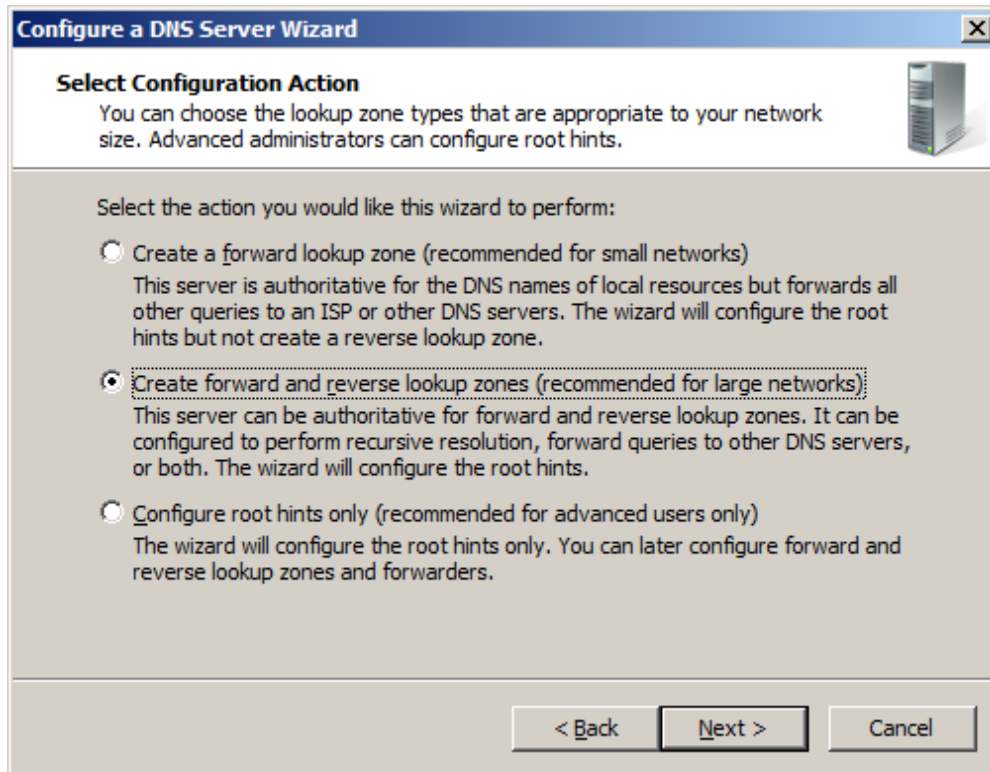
Configure a DNS Server Wizard

Select Configuration Action
You can choose the lookup zone types that are appropriate to your network size. Advanced administrators can configure root hints.

Select the action you would like this wizard to perform:

Create a forward lookup zone (recommended for small networks)
This server is authoritative for the DNS names of local resources but forwards all other queries to an ISP or other DNS servers. The wizard will configure the root hints but not create a reverse lookup zone.

Create forward and reverse lookup zones (recommended for large networks)
This server can be authoritative for forward and reverse lookup zones. It can be configured to perform recursive resolution, forward queries to other DNS servers, or both. The wizard will configure the root hints.

Configure root hints only (recommended for advanced users only)
The wizard will configure the root hints only. You can later configure forward and reverse lookup zones and forwarders.

< Back
Next >
Cancel